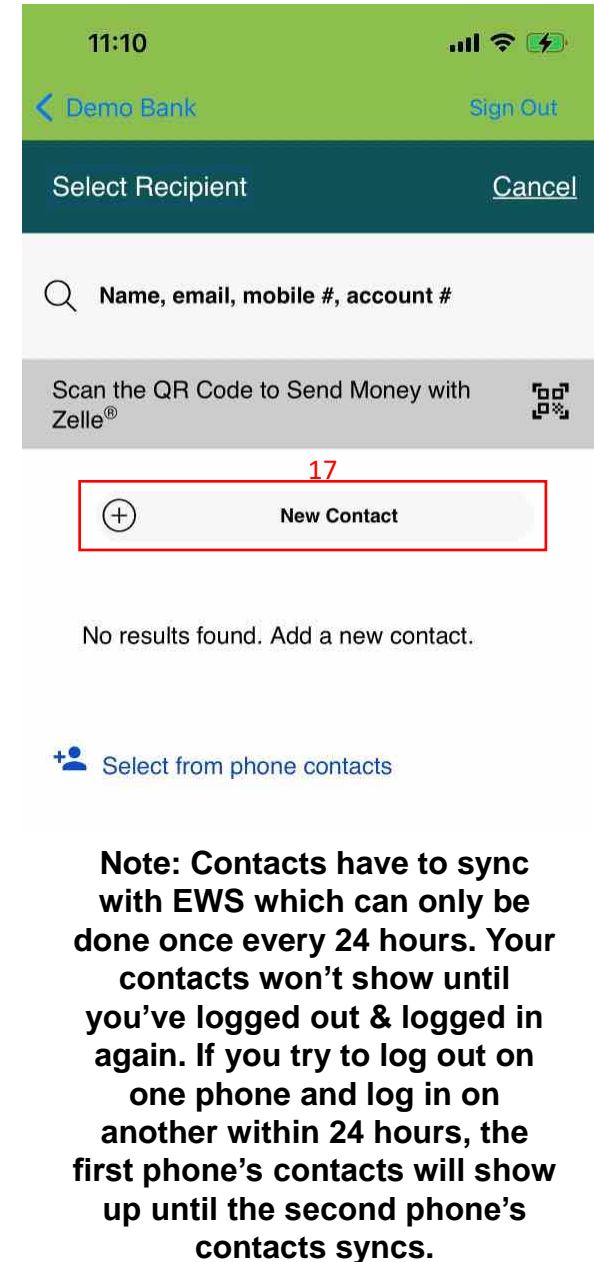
11:10

Demo Bank

Sign Out

Select Recipient

Cancel

Name, email, mobile #, account #

Scan the QR Code to Send Money with Zelle®

17

New Contact

No results found. Add a new contact.

Select from phone contacts

Note: Contacts have to sync with EWS which can only be done once every 24 hours. Your contacts won't show until you've logged out & logged in again. If you try to log out on one phone and log in on another within 24 hours, the first phone's contacts will show up until the second phone's contacts syncs.